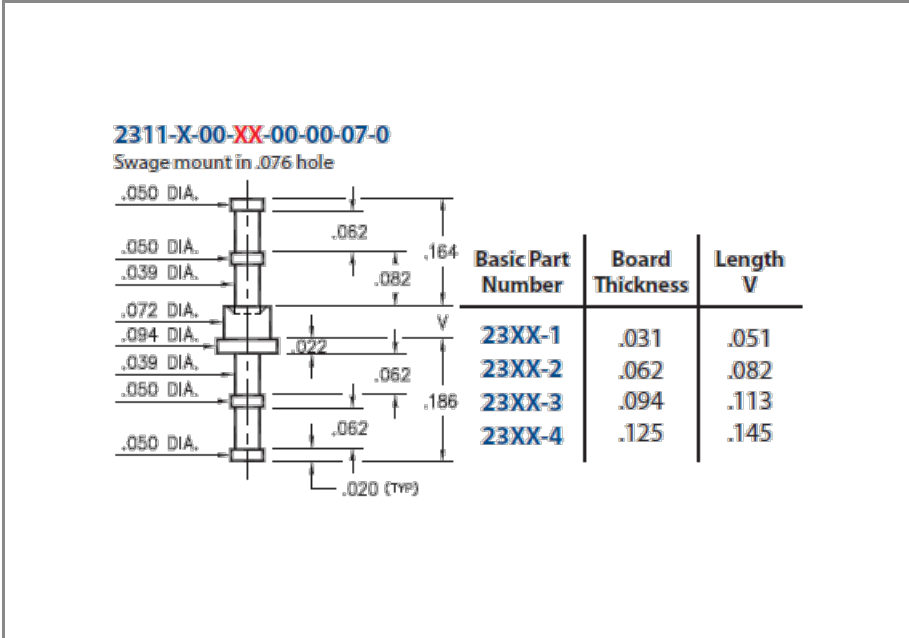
2311-X-00-XX-00-00-07-0
Swage mount in .076 hole

.050 DIA.
.050 DIA.
.039 DIA.
.072 DIA.
.094 DIA.
.039 DIA.
.050 DIA.
.050 DIA.
.062
.082
.164
V
.022
.062
.186
.062
.020 (TYP)

| Basic Part Number | Board Thickness | Length V |
|---|---|---|
| 23XX-1 | .031 | .051 |
| 23XX-2 | .062 | .082 |
| 23XX-3 | .094 | .113 |
| 23XX-4 | .125 | .145 |